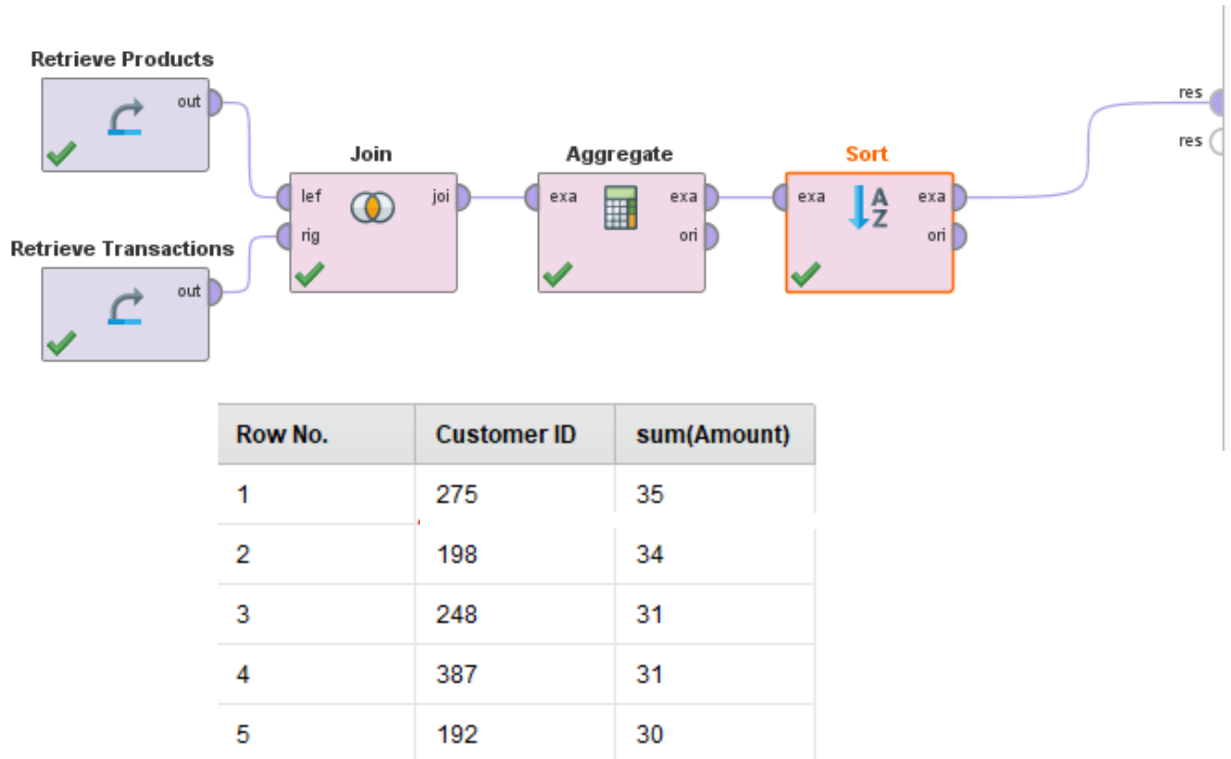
Retrieve Products
out

Retrieve Transactions
out

Join
lef
rig
joi

Aggregate
exa
exa
ori

Sort
exa
A
Z
exa
ori

res
res

| Row No. | Customer ID | sum(Amount) |
|---|---|---|
| 1 | 275 | 35 |
| 2 | 198 | 34 |
| 3 | 248 | 31 |
| 4 | 387 | 31 |
| 5 | 192 | 30 |